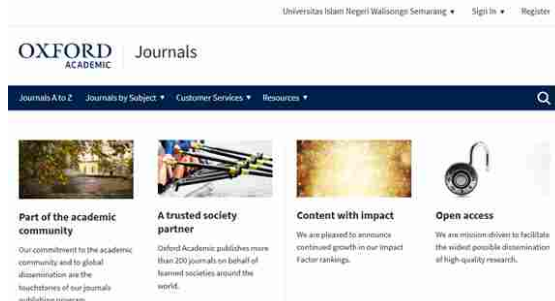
Universitas Islam Negeri Walisongo Semarang ▾ Sign In ▾ Register

OXFORD ACADEMIC | Journals

Journals A to Z Journals by Subject ▾ Customer Services ▾ Resources ▾

Part of the academic community

Our commitment to the academic community and to global dissemination are the touchstones of our journals publishing program.

A trusted society partner

Oxford Academic publishes more than 200 journals on behalf of learned societies around the world.

Content with impact

We are pleased to announce continued growth in our Impact Factor rankings.

Open access

We are mission driven to facilitate the widest possible dissemination of high-quality research.